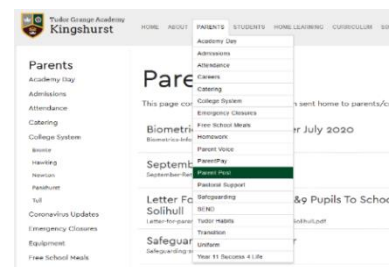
Tudor Grange Academy
Kingshurst

HOME ABOUT PARENTS STUDENTS HOME LEARNING CURRICULUM SI

Parents
Academy Day
Admissions
Attendance
Catering
College System
Bronze
Hawking
Newton
Pankhurst
Tull
Coronavirus Updates
Emergency Closures
Equipment
Free School Meals

Pare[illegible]
This page co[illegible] s sent home to parents/c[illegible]

Biometri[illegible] er July 2020
Biometrics-Info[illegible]

Septemb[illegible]
September-Ret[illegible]

Letter Fo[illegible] &9 Pupils To Schoo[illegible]
Solihull
Letter-for-paren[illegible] olihull.pdf

Safeguar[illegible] r
Safeguarding-u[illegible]

Academy Day
Admissions
Attendance
Careers
Catering
College System
Emergency Closures
Free School Meals
Homework
Parent Voice
ParentPay
Parent Post
Pastoral Support
Safeguarding
SEND
Tudor Habits
Transition
Uniform
Year 11 Success 4 Life